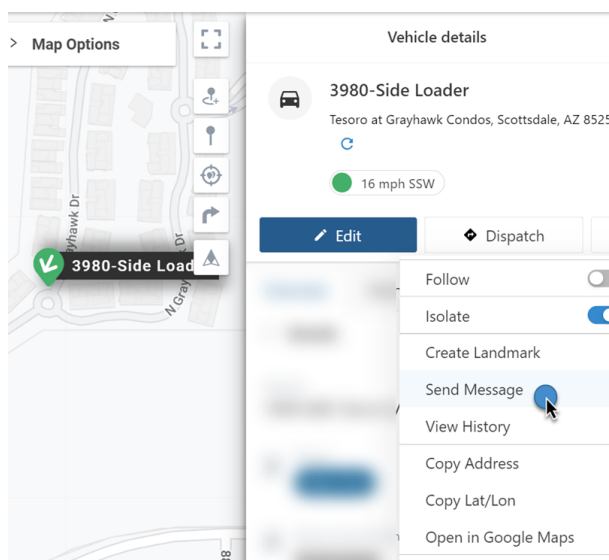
> Map Options

Vehicle details

3980-Side Loader

Tesoro at Grayhawk Condos, Scottsdale, AZ 852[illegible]

16 mph SSW

Edit

Dispatch

Grayhawk Dr

N Grayhawk Dr

3980-Side Load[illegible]

Follow

Isolate

Create Landmark

Send Message

View History

Copy Address

Copy Lat/Lon

Open in Google Maps